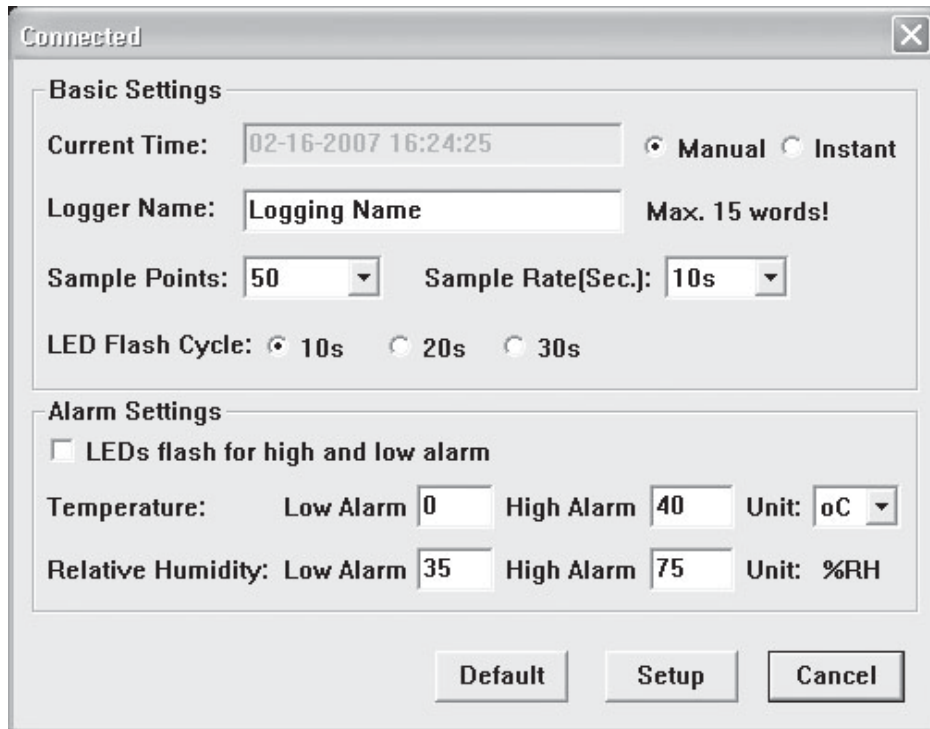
Connected

Basic Settings

Current Time: 02-16-2007 16:24:25

Manual Instant

Logger Name: Logging Name

Max. 15 words!

Sample Points: 50

Sample Rate(Sec.): 10s

LED Flash Cycle: 10s 20s 30s

Alarm Settings

LEDs flash for high and low alarm

Temperature: Low Alarm 0 High Alarm 40 Unit: oC

Relative Humidity: Low Alarm 35 High Alarm 75 Unit: %RH

Default Setup Cancel